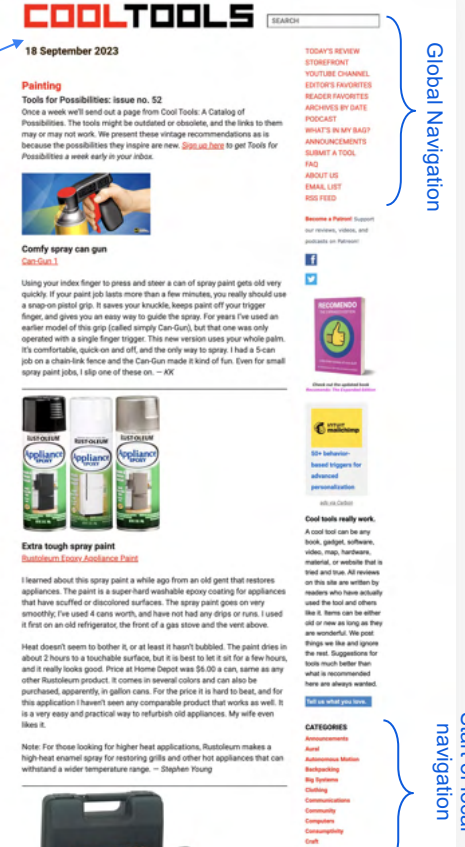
COOLTOOLS

SEARCH

18 September 2023

Painting

Tools for Possibilities: issue no. 52

Once a week we'll send out a page from Cool Tools: A Catalog of Possibilities. The tools might be outdated or obsolete, and the links to them may or may not work. We present these vintage recommendations as is because the possibilities they inspire are new. Sign up here to get Tools for Possibilities a week early in your inbox.

Comfy spray can gun

Can-Gun 1

Using your index finger to press and steer a can of spray paint gets old very quickly. If your paint job lasts more than a few minutes, you really should use a snap-on pistol grip. It saves your knuckle, keeps paint off your trigger finger, and gives you an easy way to guide the spray. For years I've used an earlier model of this grip (called simply Can-Gun), but that one was only operated with a single finger trigger. This new version uses your whole palm. It's comfortable, quick-on and off, and the only way to spray. I had a 5-can job on a chain-link fence and the Can-Gun made it kind of fun. Even for small spray paint jobs, I slip one of these on. — KK

RUST-OLEUM Appliance EPOXY

Extra tough spray paint

Rustoleum Epoxy Appliance Paint

I learned about this spray paint a while ago from an old gent that restores appliances. The paint is a super-hard washable epoxy coating for appliances that have scuffed or discolored surfaces. The spray paint goes on very smoothly; I've used 4 cans worth, and have not had any drips or runs. I used it first on an old refrigerator, the front of a gas stove and the vent above.

Heat doesn't seem to bother it, or at least it hasn't bubbled. The paint dries in about 2 hours to a touchable surface, but it is best to let it sit for a few hours, and it really looks good. Price at Home Depot was $5.00 a can, same as any other Rustoleum product. It comes in several colors and can also be purchased, apparently, in gallon cans. For the price it is hard to beat, and for this application I haven't seen any comparable product that works as well. It is a very easy and practical way to refurbish old appliances. My wife even likes it.

Note: For those looking for higher heat applications, Rustoleum makes a high-heat enamel spray for restoring grills and other hot appliances that can withstand a wider temperature range. — Stephen Young

TODAY'S REVIEW
STOREFRONT
YOUTUBE CHANNEL
EDITOR'S FAVORITES
READER FAVORITES
ARCHIVES BY DATE
PODCAST
WHAT'S IN MY BAG?
ANNOUNCEMENTS
SUBMIT A TOOL
FAQ
ABOUT US
EMAIL LIST
RSS FEED

Become a Patron! Support our reviews, videos, and podcasts on Patreon!

RECOMENDO

Check out the updated book Recomendo: The Expanded Edition

mailchimp

50+ behavior-based triggers for advanced personalization

ads via Carbon

Cool tools really work.

A cool tool can be any book, gadget, software, video, map, hardware, material, or website that is tried and true. All reviews on this site are written by readers who have actually used the tool and others like it. Items can be either old or new as long as they are wonderful. We post things we like and ignore the rest. Suggestions for tools much better than what is recommended here are always wanted.

Tell us what you love.

CATEGORIES
Announcements
Aural
Autonomous Motion
Backpacking
Big Systems
Clothing
Communications
Community
Computers
Consumptivity
Craft

Global Navigation

Start of local navigation